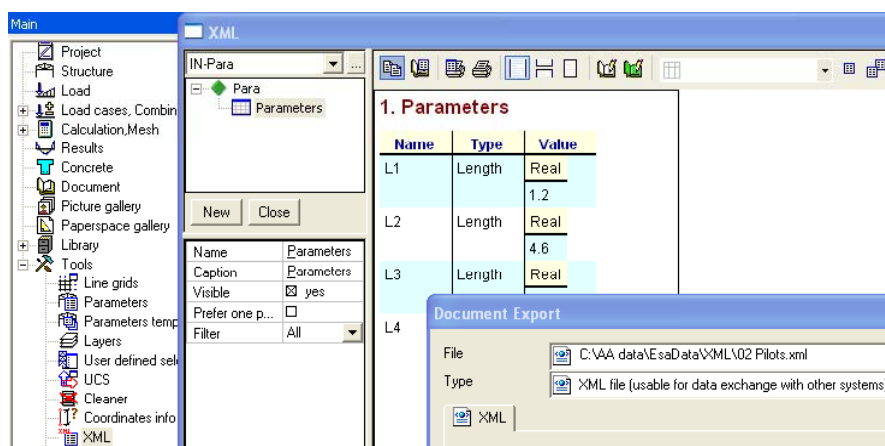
Main

Project
Structure
Load
Load cases, Combin
Calculation,Mesh
Results
Concrete
Document
Picture gallery
Paperspace gallery
Library
Tools
Line grids
Parameters
Parameters temp
Layers
User defined sel
UCS
Cleaner
Coordinates info
XML

XML

IN-Para
Para
Parameters

New Close

| Name | Parameters |
|---|---|
| Caption | Parameters |
| Visible | ☒ yes |
| Prefer one p... | ☐ |
| Filter | All |

1. Parameters

| Name | Type | Value |
|---|---|---|
| L1 | Length | Real |
| | | 1.2 |
| L2 | Length | Real |
| | | 4.6 |
| L3 | Length | Real |
| L4 | | |

Document Export

File C:\AA data\EsaData\XML\02 Pilots.xml
Type XML file (usable for data exchange with other systems

XML